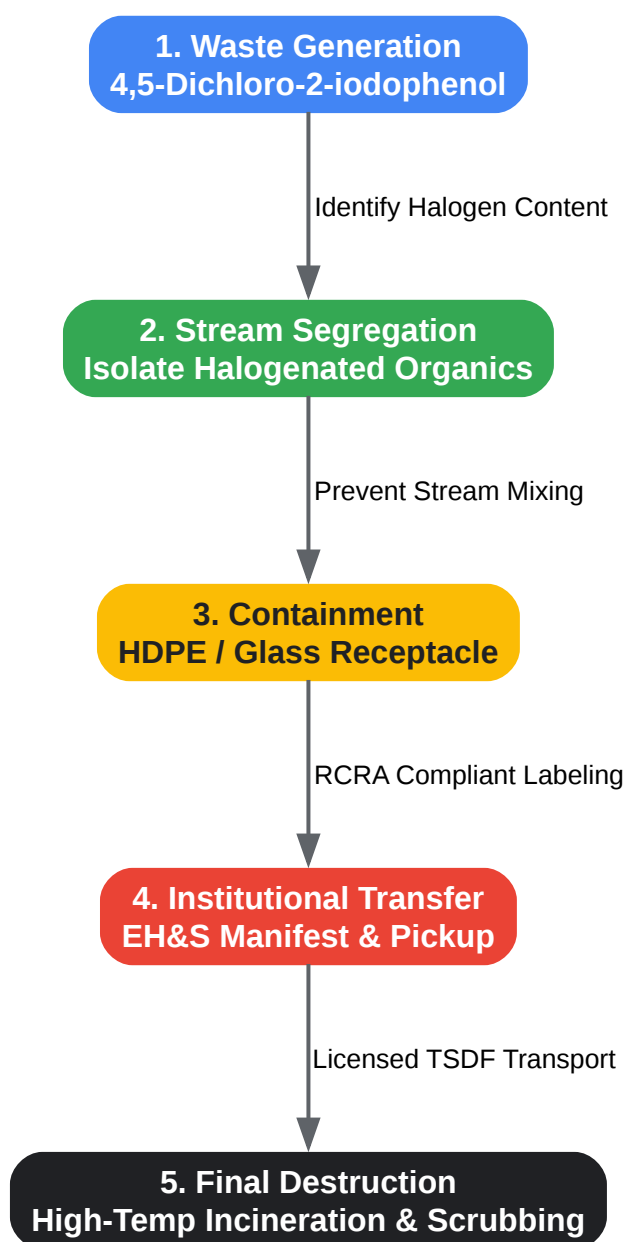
1. Waste Generation
4,5-Dichloro-2-iodophenol

Identify Halogen Content

2. Stream Segregation
Isolate Halogenated Organics

Prevent Stream Mixing

3. Containment
HDPE / Glass Receptacle

RCRA Compliant Labeling

4. Institutional Transfer
EH&S Manifest & Pickup

Licensed TSDF Transport

5. Final Destruction
High-Temp Incineration & Scrubbing